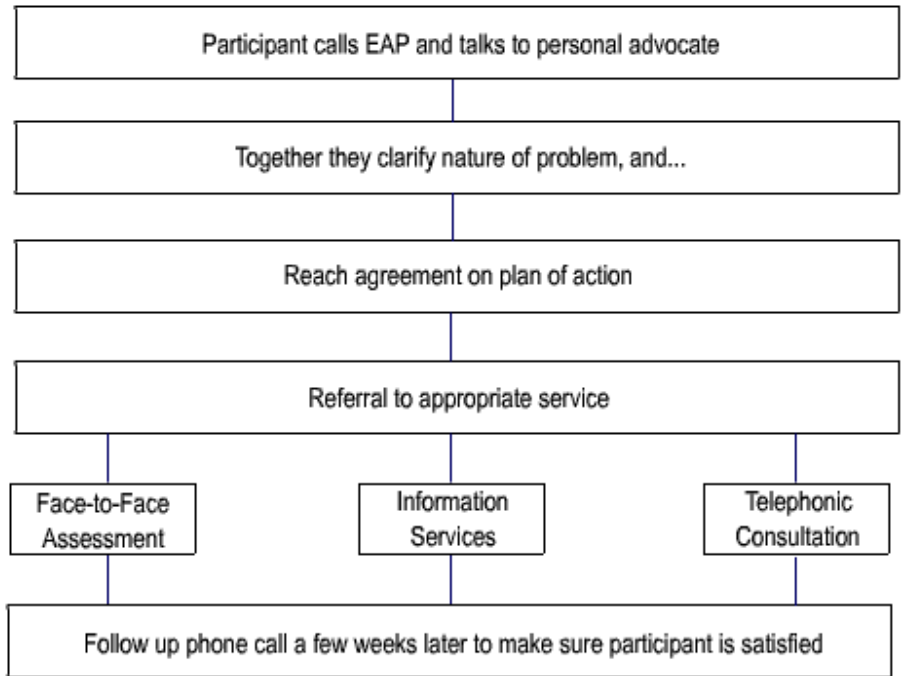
Participant calls EAP and talks to personal advocate

Together they clarify nature of problem, and...

Reach agreement on plan of action

Referral to appropriate service

Face-to-Face Assessment

Information Services

Telephonic Consultation

Follow up phone call a few weeks later to make sure participant is satisfied